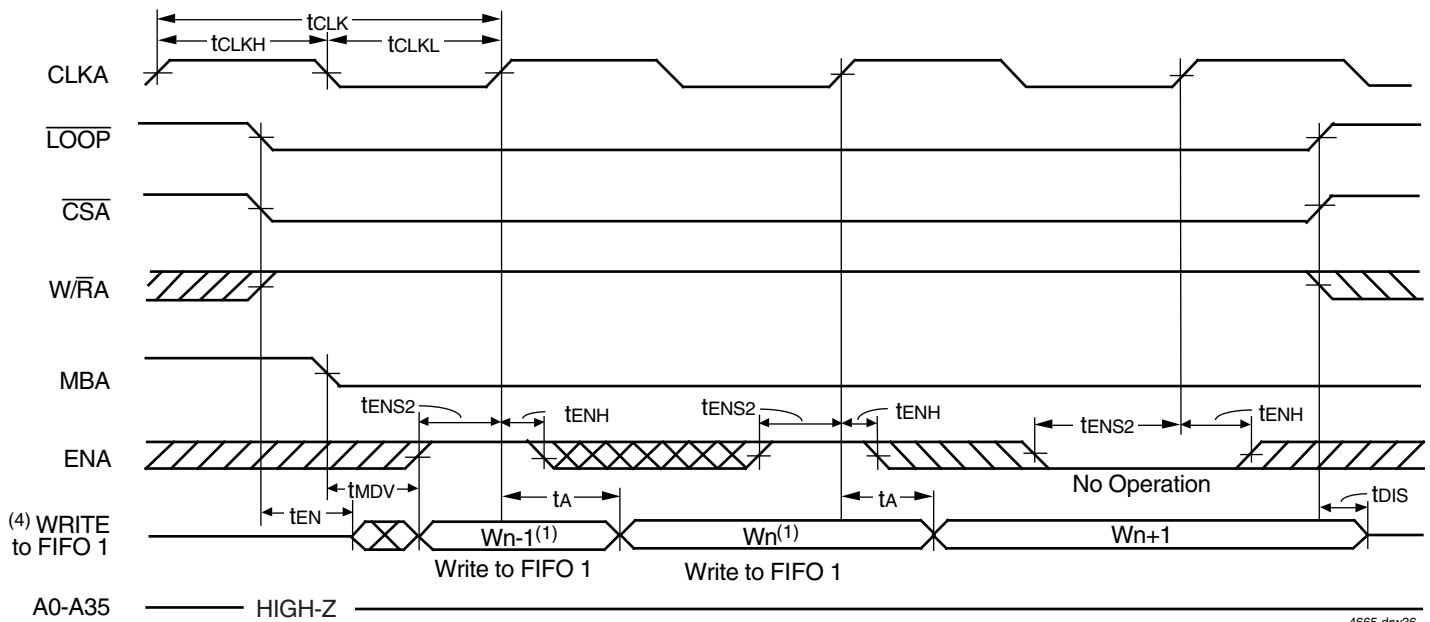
$t_{CLK}$
$t_{CLKH}$
$t_{CLKL}$

CLKA

$\overline{LOOP}$

$\overline{CSA}$

W/$\overline{R}$A

MBA

$t_{ENS2}$
$t_{ENH}$
$t_{ENS2}$
$t_{ENH}$
$t_{ENS2}$
$t_{ENH}$

ENA

No Operation

$t_{MDV}$
$t_{A}$
$t_{A}$
$t_{DIS}$
$t_{EN}$

(4) WRITE to FIFO 1

Wn-1$^{(1)}$
Wn$^{(1)}$
Wn+1

Write to FIFO 1
Write to FIFO 1

A0-A35
HIGH-Z

4665 drw26